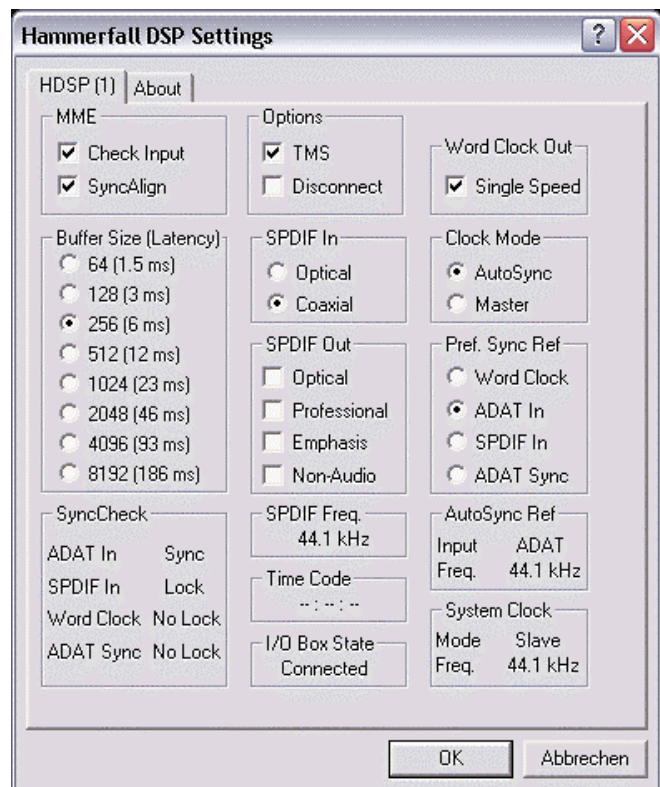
Hammerfall DSP Settings

?

HDSP (1)
About

MME
Check Input
SyncAlign

Buffer Size (Latency)
64 (1.5 ms)
128 (3 ms)
256 (6 ms)
512 (12 ms)
1024 (23 ms)
2048 (46 ms)
4096 (93 ms)
8192 (186 ms)

SyncCheck

| | |
|---|---|
| ADAT In | Sync |
| SPDIF In | Lock |
| Word Clock | No Lock |
| ADAT Sync | No Lock |

Options
TMS
Disconnect

SPDIF In
Optical
Coaxial

SPDIF Out
Optical
Professional
Emphasis
Non-Audio

SPDIF Freq.
44.1 kHz

Time Code
-- : -- : --

I/O Box State
Connected

Word Clock Out
Single Speed

Clock Mode
AutoSync
Master

Pref. Sync Ref
Word Clock
ADAT In
SPDIF In
ADAT Sync

AutoSync Ref

| | |
|---|---|
| Input | ADAT |
| Freq. | 44.1 kHz |

System Clock

| | |
|---|---|
| Mode | Slave |
| Freq. | 44.1 kHz |

OK
Abbrechen